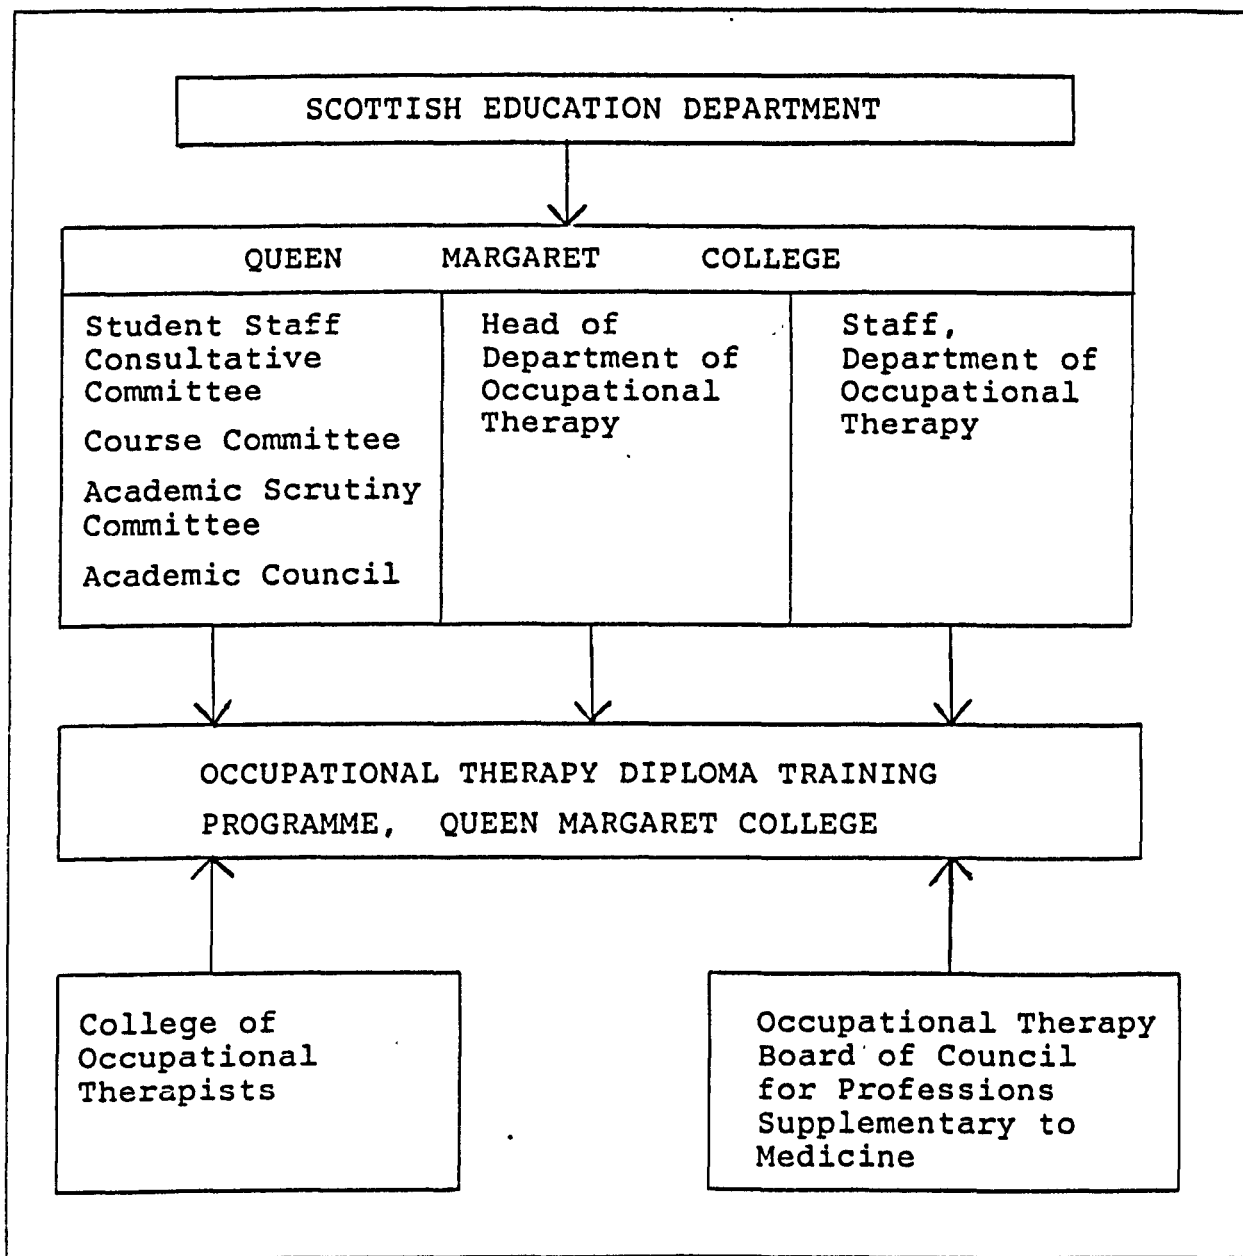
SCOTTISH EDUCATION DEPARTMENT

QUEEN MARGARET COLLEGE

Student Staff Consultative Committee

Course Committee

Academic Scrutiny Committee

Academic Council

Head of Department of Occupational Therapy

Staff, Department of Occupational Therapy

OCCUPATIONAL THERAPY DIPLOMA TRAINING PROGRAMME, QUEEN MARGARET COLLEGE

College of Occupational Therapists

Occupational Therapy Board of Council for Professions Supplementary to Medicine